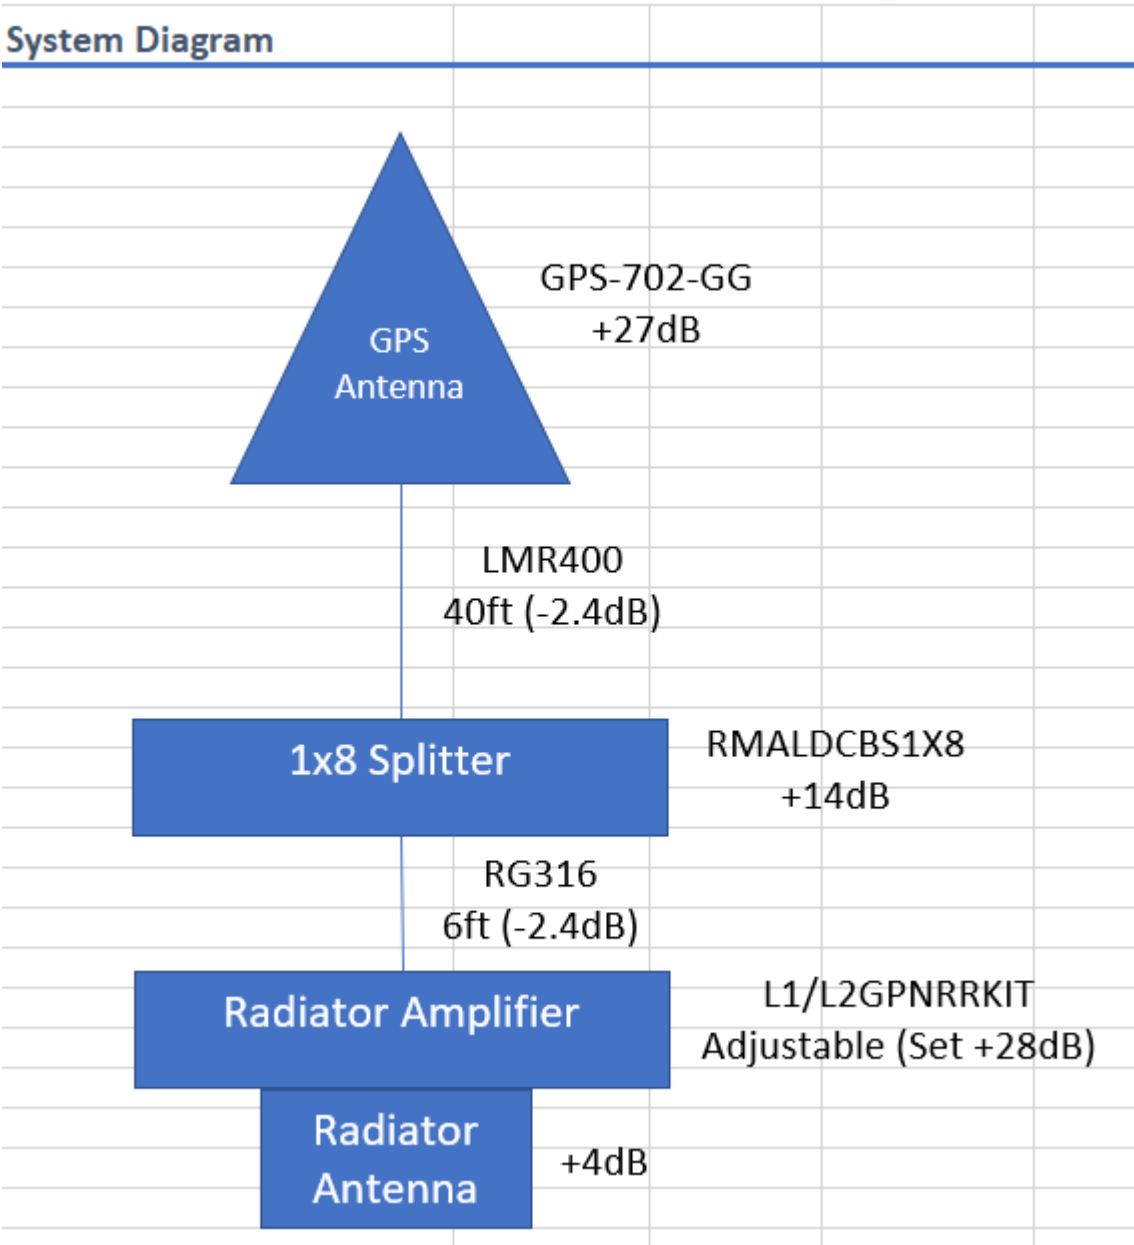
System Diagram

GPS Antenna

GPS-702-GG
+27dB

LMR400
40ft (-2.4dB)

1x8 Splitter

RMALDCBS1X8
+14dB

RG316
6ft (-2.4dB)

Radiator Amplifier

L1/L2GPNRRKIT
Adjustable (Set +28dB)

Radiator Antenna

+4dB